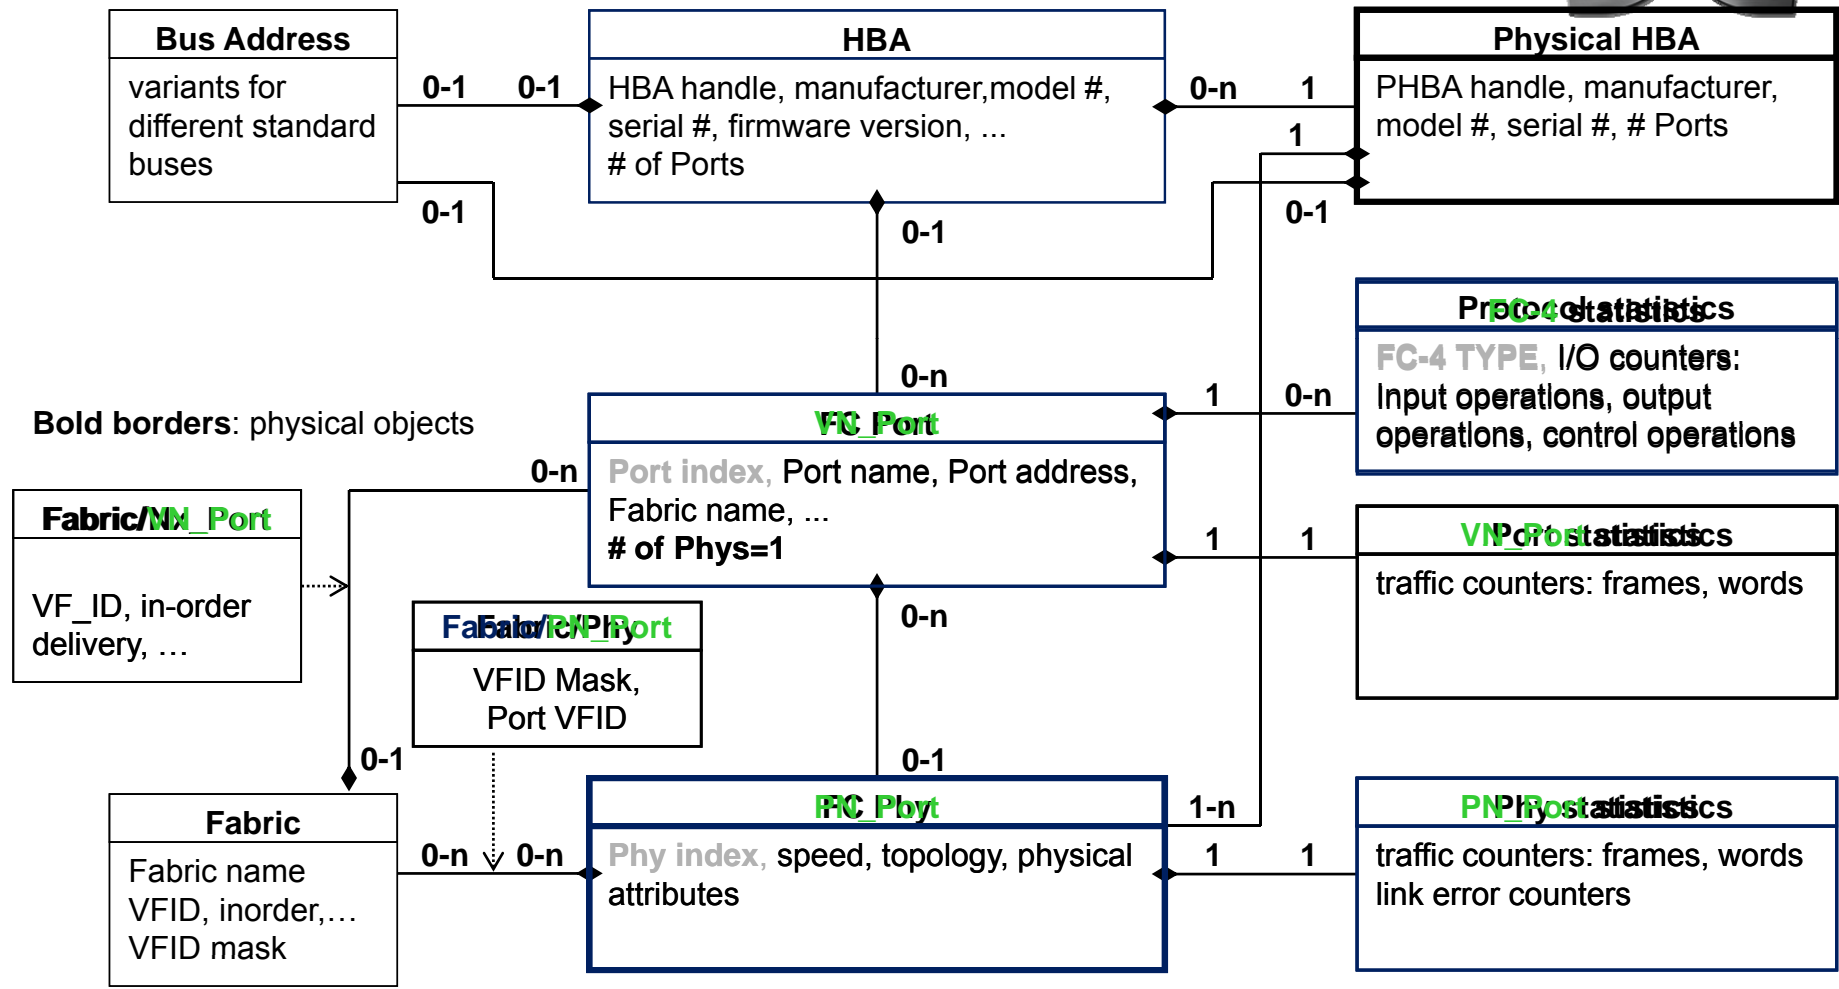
Bus Address
variants for different standard buses

0-1 0-1

HBA
HBA handle, manufacturer,model #, serial #, firmware version, ... # of Ports

0-n 1

Physical HBA
PHBA handle, manufacturer, model #, serial #, # Ports

1

0-1

0-1

0-1

Protocol statistics / FC-4 statistics
FC-4 TYPE, I/O counters: Input operations, output operations, control operations

0-n

Bold borders: physical objects

VN_Port / FC_Port

1 0-n

0-n

Port index, Port name, Port address, Fabric name, ...
# of Phys=1

Fabric/VN_Port / Fabric/NX_Port
VF_ID, in-order delivery, …

1 1

VN_Port statistics / Port statistics
traffic counters: frames, words

Fabric/PN_Port / Fabric/Phy
VFID Mask, Port VFID

0-n

0-1

0-1

Fabric
Fabric name
VFID, inorder,…
VFID mask

0-n 0-n

PN_Port / FC_Phy
Phy index, speed, topology, physical attributes

1-n

1 1

PN_Port statistics / Phy statistics
traffic counters: frames, words link error counters